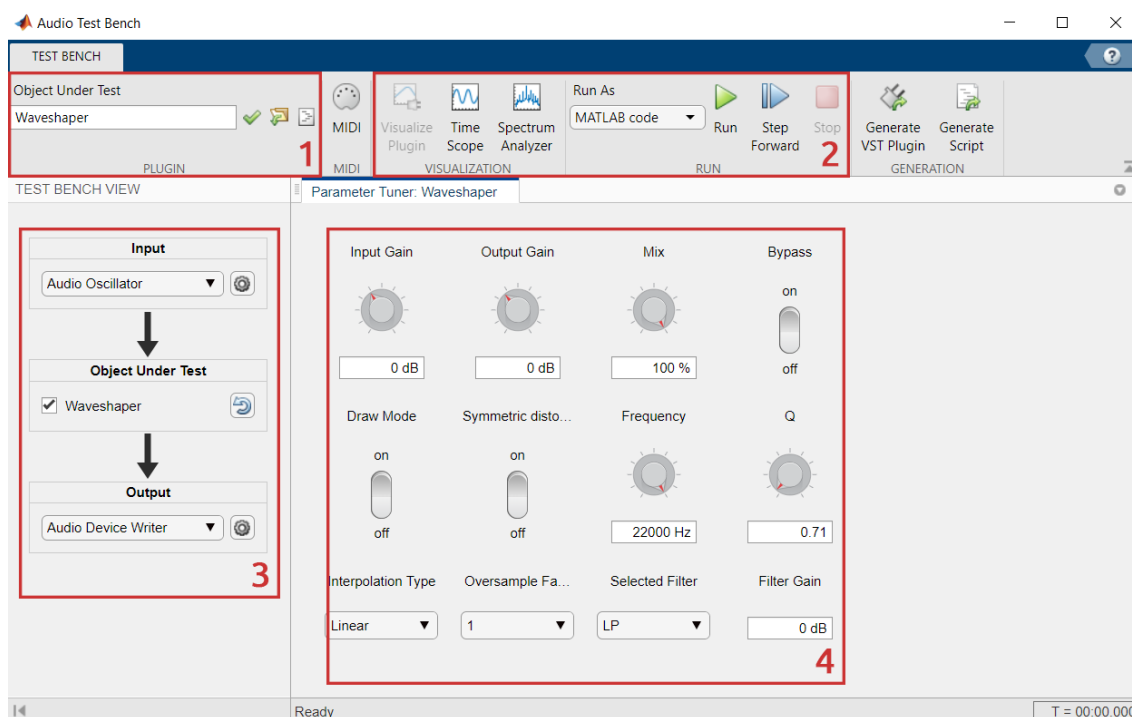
Audio Test Bench

TEST BENCH

Object Under Test

Waveshaper

PLUGIN

1

MIDI

MIDI

Visualize Plugin

Time Scope

Spectrum Analyzer

VISUALIZATION

Run As

MATLAB code

Run

Step Forward

Stop

RUN

2

Generate VST Plugin

Generate Script

GENERATION

TEST BENCH VIEW

Input

Audio Oscillator

Object Under Test

Waveshaper

Output

Audio Device Writer

3

Parameter Tuner: Waveshaper

Input Gain

0 dB

Output Gain

0 dB

Mix

100 %

Bypass

on

off

Draw Mode

on

off

Symmetric disto...

on

off

Frequency

22000 Hz

Q

0.71

Interpolation Type

Linear

Oversample Fa...

1

Selected Filter

LP

Filter Gain

0 dB

4

Ready

T = 00:00.000